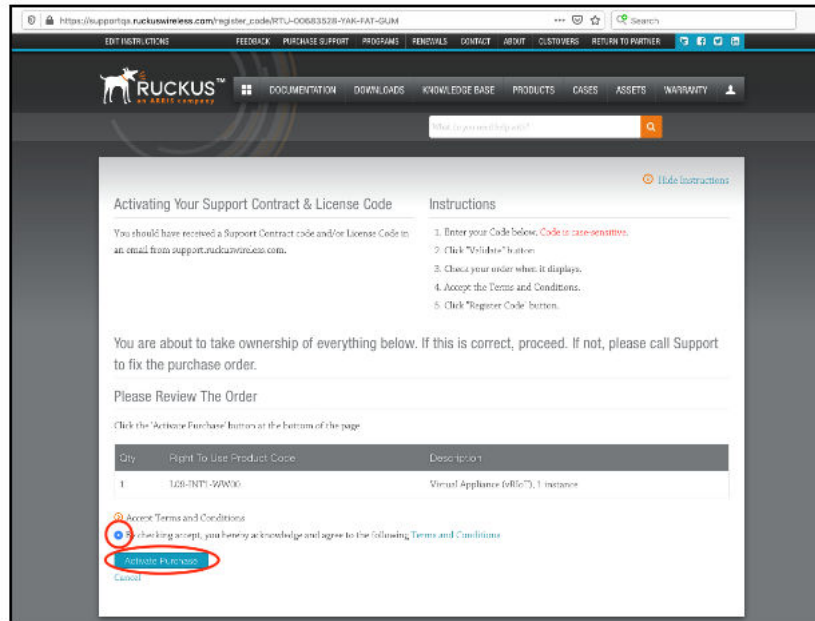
https://supportqa.ruckuswireless.com/register_code/RTU-00683528-YAK-FAT-GUM

Search

EDIT INSTRUCTIONS FEEDBACK PURCHASE SUPPORT PROGRAMS RENEWALS CONTACT ABOUT CUSTOMERS RETURN TO PARTNER

RUCKUS™ an ARRIS company

DOCUMENTATION DOWNLOADS KNOWLEDGE BASE PRODUCTS CASES ASSETS WARRANTY

What can we help with?

Hide Instructions

Activating Your Support Contract & License Code

You should have received a Support Contract code and/or License Code in an email from support.ruckuswireless.com.

Instructions

1. Enter your Code below. Code is case-sensitive.
2. Click "Validate" button.
3. Check your order when it displays.
4. Accept the Terms and Conditions.
5. Click "Register Code" button.

You are about to take ownership of everything below. If this is correct, proceed. If not, please call Support to fix the purchase order.

Please Review The Order

Click the 'Activate Purchase' button at the bottom of the page

| Qty | Right To Use Product Code | Description |
|---|---|---|
| 1 | L09-TNT1-WW00 | Virtual Appliance (vRIoT), 1 instance |

Accept Terms and Conditions

By checking accept, you hereby acknowledge and agree to the following Terms and Conditions

Activate Purchase

Cancel